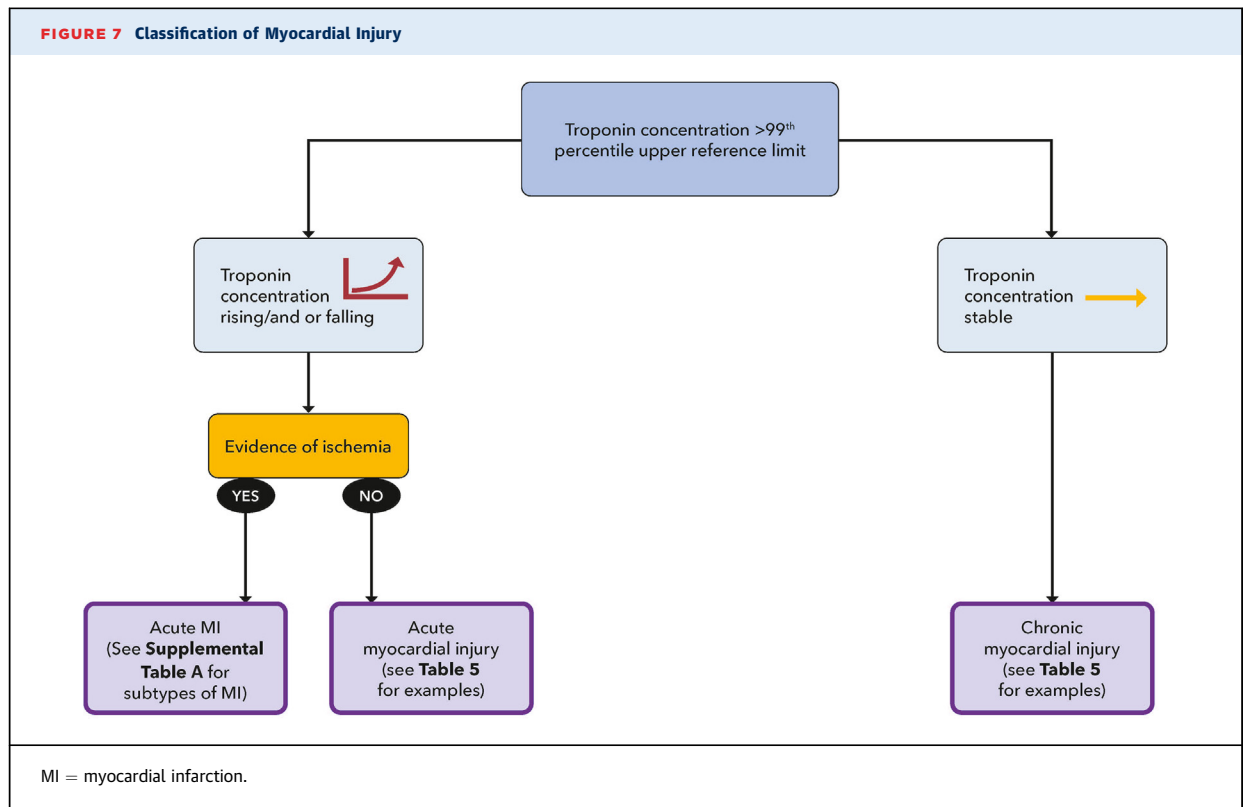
FIGURE 7 Classification of Myocardial Injury

Troponin concentration >99$^{th}$ percentile upper reference limit

Troponin concentration rising/and or falling

Troponin concentration stable

Evidence of ischemia

YES

NO

Acute MI (See **Supplemental Table A** for subtypes of MI)

Acute myocardial injury (see **Table 5** for examples)

Chronic myocardial injury (see **Table 5** for examples)

MI = myocardial infarction.